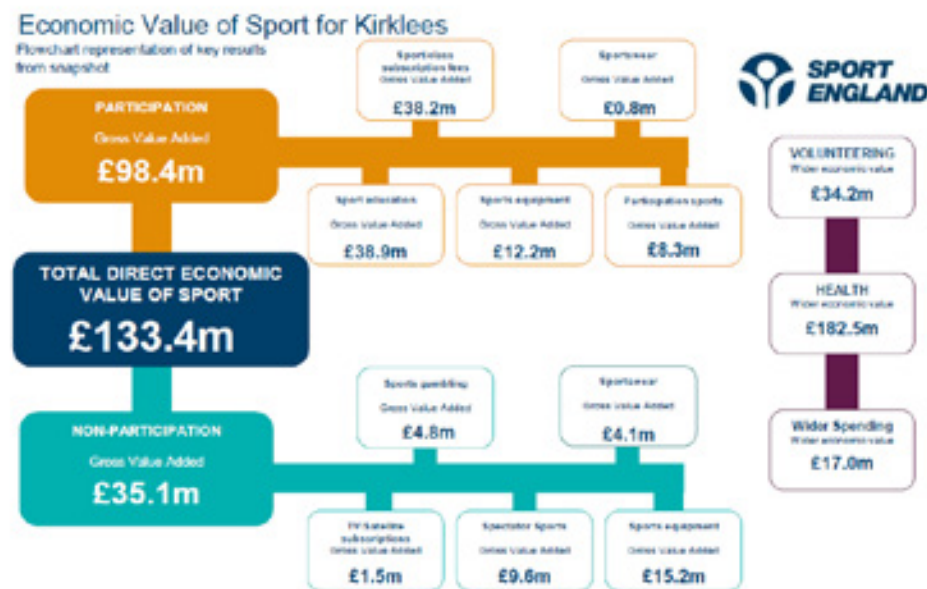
Economic Value of Sport for Kirklees

Flowchart representation of key results from snapshot

SPORT ENGLAND

PARTICIPATION

Gross Value Added

£98.4m

Sport/club subscription fees

Gross Value Added

£38.2m

Sportswear

Gross Value Added

£0.8m

Sport education

Gross Value Added

£38.9m

Sports equipment

Gross Value Added

£12.2m

Participation sports

Gross Value Added

£8.3m

TOTAL DIRECT ECONOMIC VALUE OF SPORT

£133.4m

VOLUNTEERING

Wider economic value

£34.2m

HEALTH

Wider economic value

£182.5m

Wider Spending

Wider economic value

£17.0m

NON-PARTICIPATION

Gross Value Added

£35.1m

Sports gambling

Gross Value Added

£4.8m

Sportswear

Gross Value Added

£4.1m

TV Satellite subscriptions

Gross Value Added

£1.5m

Spectator Sports

Gross Value Added

£9.6m

Sports equipment

Gross Value Added

£15.2m